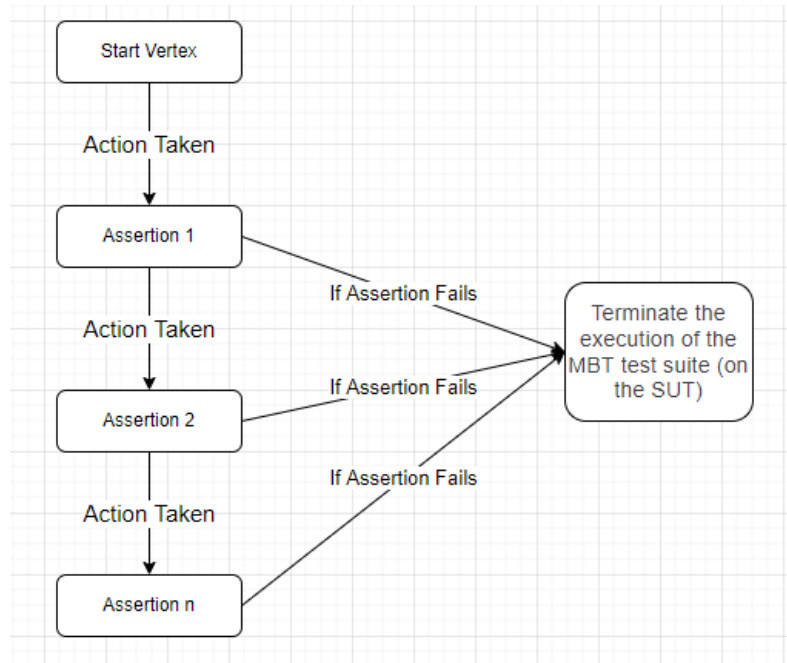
Start Vertex

Action Taken

Assertion 1

If Assertion Fails

Terminate the execution of the MBT test suite (on the SUT)

Action Taken

If Assertion Fails

Assertion 2

If Assertion Fails

Action Taken

Assertion n